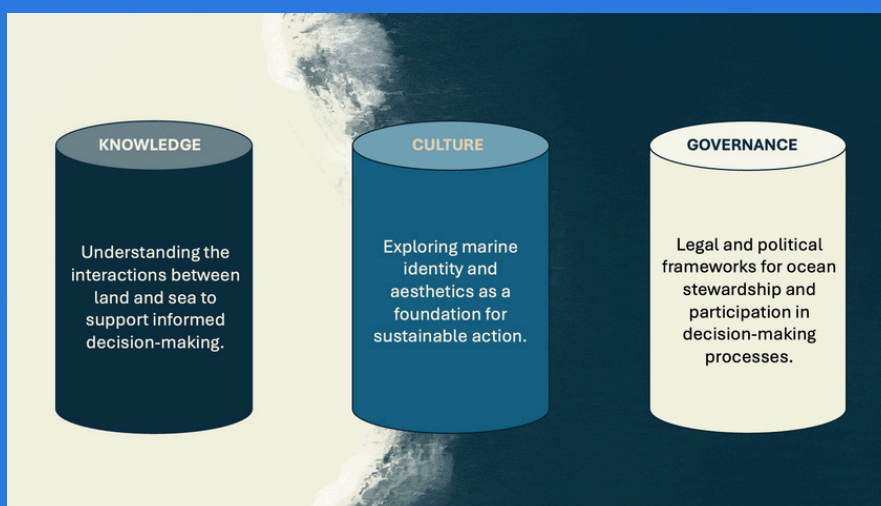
KNOWLEDGE

Understanding the interactions between land and sea to support informed decision-making.

CULTURE

Exploring marine identity and aesthetics as a foundation for sustainable action.

GOVERNANCE

Legal and political frameworks for ocean stewardship and participation in decision-making processes.